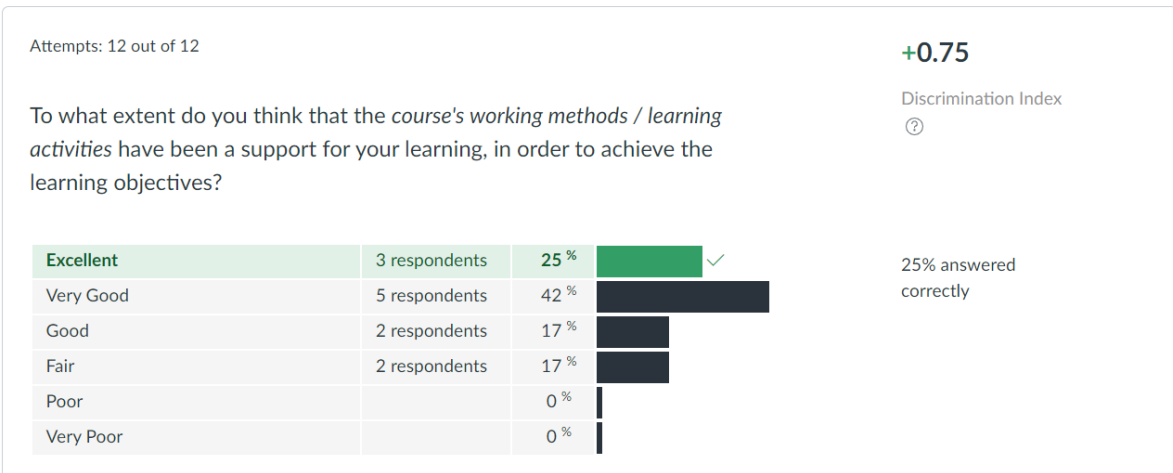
Attempts: 12 out of 12

+0.75

Discrimination Index

?

To what extent do you think that the *course's working methods / learning activities* have been a support for your learning, in order to achieve the learning objectives?

| Excellent | 3 respondents | 25 % |
|---|---|---|
| Very Good | 5 respondents | 42 % |
| Good | 2 respondents | 17 % |
| Fair | 2 respondents | 17 % |
| Poor | | 0 % |
| Very Poor | | 0 % |

25% answered correctly